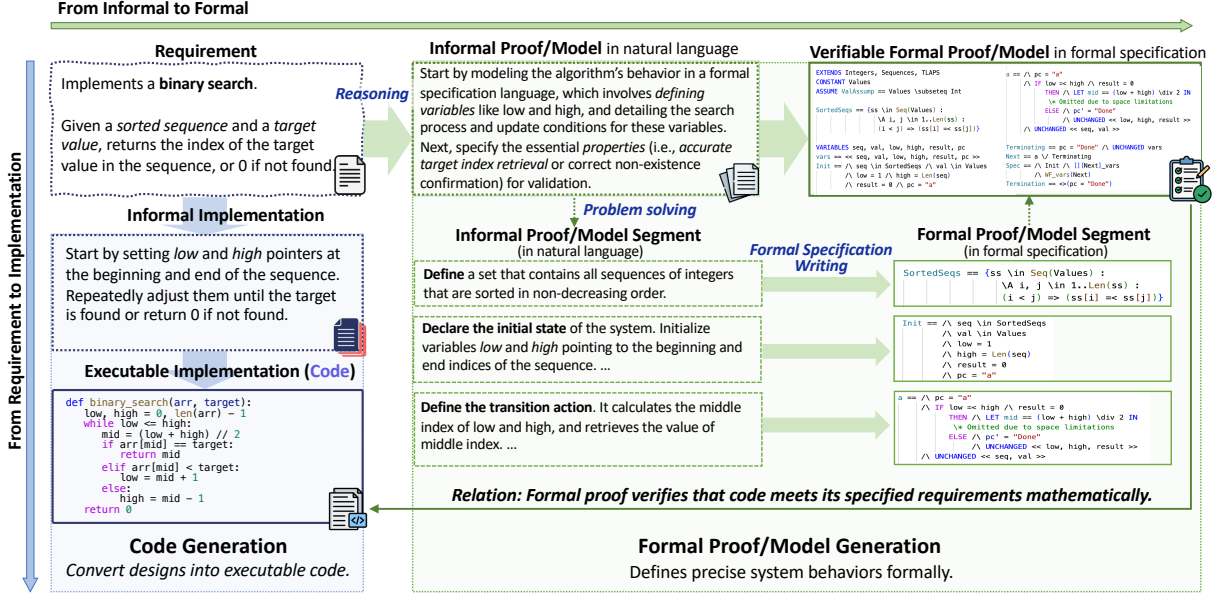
From Informal to Formal

From Requirement to Implementation

Requirement

Implements a **binary search**.

Given a *sorted sequence* and a *target value*, returns the index of the target value in the sequence, or 0 if not found.

Reasoning

Informal Proof/Model in natural language

Start by modeling the algorithm's behavior in a formal specification language, which involves *defining variables* like low and high, and detailing the search process and update conditions for these variables.
Next, specify the essential *properties* (i.e., *accurate target index retrieval* or correct non-existence confirmation) for validation.

Verifiable Formal Proof/Model in formal specification

```
EXTENDS Integers, Sequences, TLAPS
CONSTANT Values
ASSUME ValAssump == Values \subseteq Int

SortedSeqs == {ss \in Seq(Values) :
               \A i, j \in 1..Len(ss) :
               (i < j) => (ss[i] =< ss[j])}

VARIABLES seq, val, low, high, result, pc
vars == << seq, val, low, high, result, pc >>
Init == /\ seq \in SortedSeqs /\ val \in Values
        /\ low = 1 /\ high = Len(seq)
        /\ result = 0 /\ pc = "a"

a == /\ pc = "a"
     /\ IF low =< high /\ result = 0
        THEN /\ LET mid == (low + high) \div 2 IN
             \* Omitted due to space limitations
        ELSE /\ pc' = "Done"
             /\ UNCHANGED << low, high, result >>
     /\ UNCHANGED << seq, val >>

Terminating == pc = "Done" /\ UNCHANGED vars
Next == a \/ Terminating
Spec == /\ Init /\ [][Next]_vars
        /\ WF_vars(Next)
Termination == <>(pc = "Done")
```

Problem solving

Informal Implementation

Start by setting *low* and *high* pointers at the beginning and end of the sequence. Repeatedly adjust them until the target is found or return 0 if not found.

Informal Proof/Model Segment
(in natural language)

Formal Specification Writing

Formal Proof/Model Segment
(in formal specification)

**Define** a set that contains all sequences of integers that are sorted in non-decreasing order.

```
SortedSeqs == {ss \in Seq(Values) :
               \A i, j \in 1..Len(ss) :
               (i < j) => (ss[i] =< ss[j])}
```

**Declare the initial state** of the system. Initialize variables *low* and *high* pointing to the beginning and end indices of the sequence. ...

```
Init == /\ seq \in SortedSeqs
        /\ val \in Values
        /\ low = 1
        /\ high = Len(seq)
        /\ result = 0
        /\ pc = "a"
```

Executable Implementation (Code)

```
def binary_search(arr, target):
    low, high = 0, len(arr) - 1
    while low <= high:
        mid = (low + high) // 2
        if arr[mid] == target:
            return mid
        elif arr[mid] < target:
            low = mid + 1
        else:
            high = mid - 1
    return 0
```

**Define the transition action**. It calculates the middle index of low and high, and retrieves the value of middle index. ...

```
a == /\ pc = "a"
     /\ IF low =< high /\ result = 0
        THEN /\ LET mid == (low + high) \div 2 IN
             \* Omitted due to space limitations
        ELSE /\ pc' = "Done"
             /\ UNCHANGED << low, high, result >>
     /\ UNCHANGED << seq, val >>
```

Relation: Formal proof verifies that code meets its specified requirements mathematically.

Code Generation
*Convert designs into executable code.*

Formal Proof/Model Generation
Defines precise system behaviors formally.